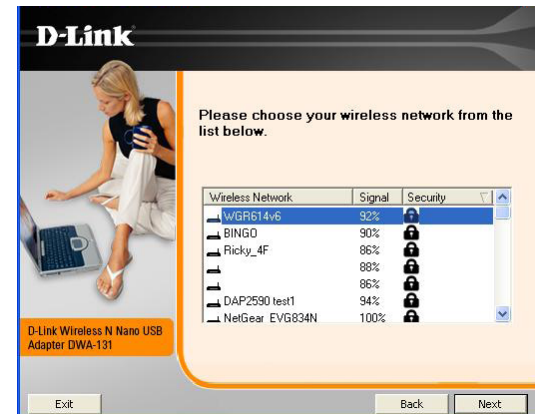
D-Link

Please choose your wireless network from the list below.

| Wireless Network | Signal | Security |
|---|---|---|
| WGR614v6 | 92% | |
| BINGO | 90% | |
| Ricky_4F | 86% | |
| | 88% | |
| | 86% | |
| DAP2590 test1 | 94% | |
| NetGear_EVG834N | 100% | |

D-Link Wireless N Nano USB Adapter DWA-131

Exit

Back

Next